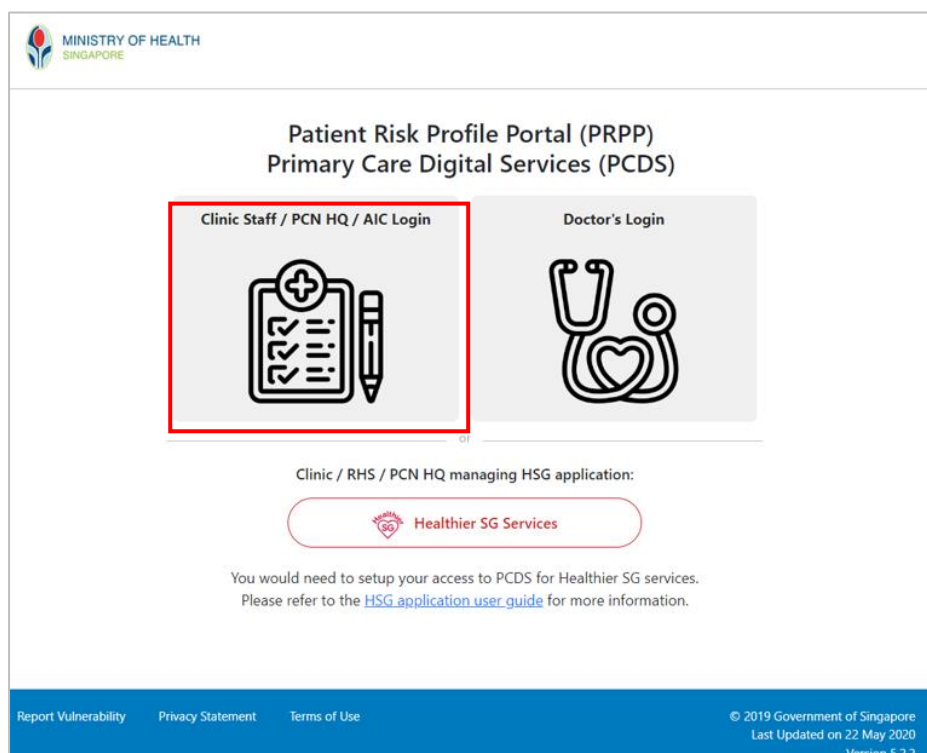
MINISTRY OF HEALTH
SINGAPORE

Patient Risk Profile Portal (PRPP)
Primary Care Digital Services (PCDS)

Clinic Staff / PCN HQ / AIC Login

Doctor's Login

or

Clinic / RHS / PCN HQ managing HSG application:

Healthier SG

Healthier SG Services

You would need to setup your access to PCDS for Healthier SG services.
Please refer to the HSG application user guide for more information.

Report Vulnerability Privacy Statement Terms of Use

© 2019 Government of Singapore
Last Updated on 22 May 2020
Version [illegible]